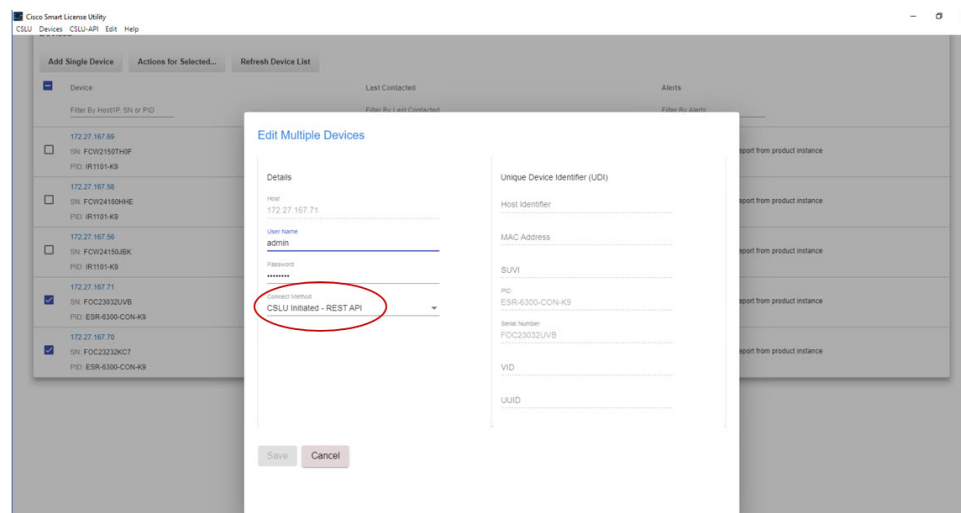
Cisco Smart License Utility
CSLU Devices CSLU-API Edit Help

Add Single Device
Actions for Selected...
Refresh Device List

Device
Last Contacted
Alerts

Filter By Host/IP, SN or PID
Filter By Last Contacted
Filter By Alerts

172.27.167.69
SN: FCW2150TH0F
PID: IR1101-K9

172.27.167.58
SN: FCW24160HHE
PID: IR1101-K9

172.27.167.56
SN: FCW24150JBK
PID: IR1101-K9

172.27.167.71
SN: FOC23032UVB
PID: ESR-6300-CON-K9

172.27.167.70
SN: FOC23232KC7
PID: ESR-6300-CON-K9

eport from product instance
eport from product instance
eport from product instance
eport from product instance
eport from product instance

Edit Multiple Devices

Details

Host
172.27.167.71

User Name
admin

Password
••••••••

Connect Method
CSLU Initiated - REST API

Unique Device Identifier (UDI)

Host Identifier

MAC Address

SUVI

PID
ESR-6300-CON-K9

Serial Number
FOC23032UVB

VID

UUID

Save
Cancel